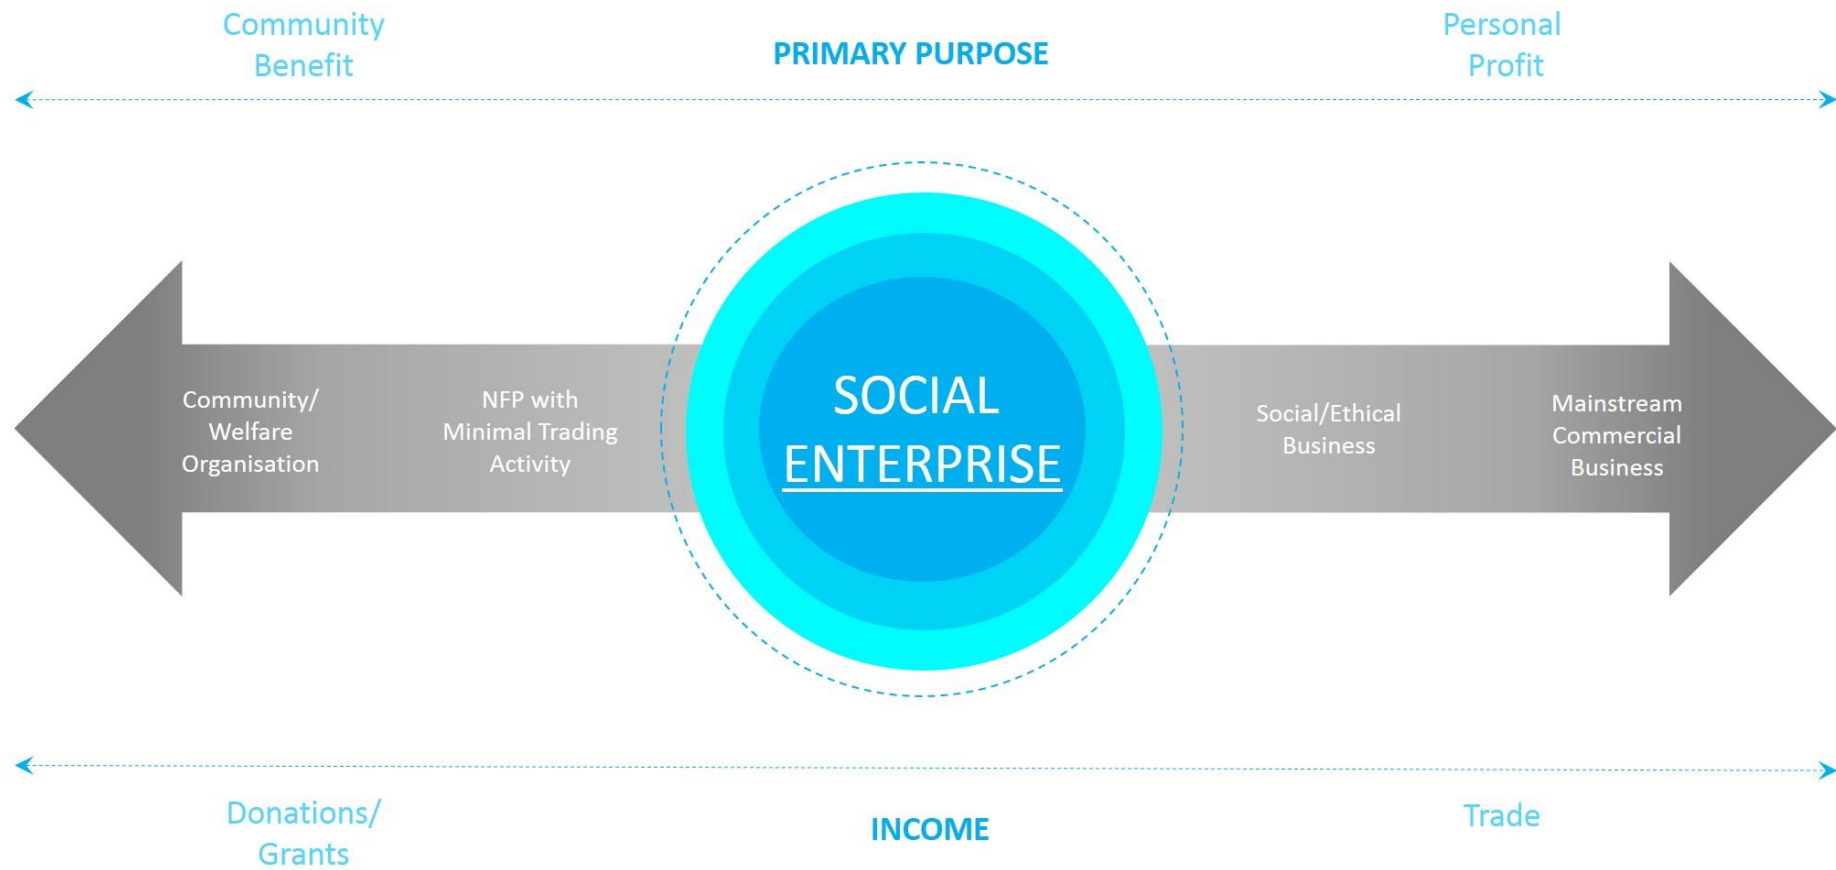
Community Benefit

PRIMARY PURPOSE

Personal Profit

Community/ Welfare Organisation

NFP with Minimal Trading Activity

SOCIAL ENTERPRISE

Social/Ethical Business

Mainstream Commercial Business

Donations/ Grants

INCOME

Trade